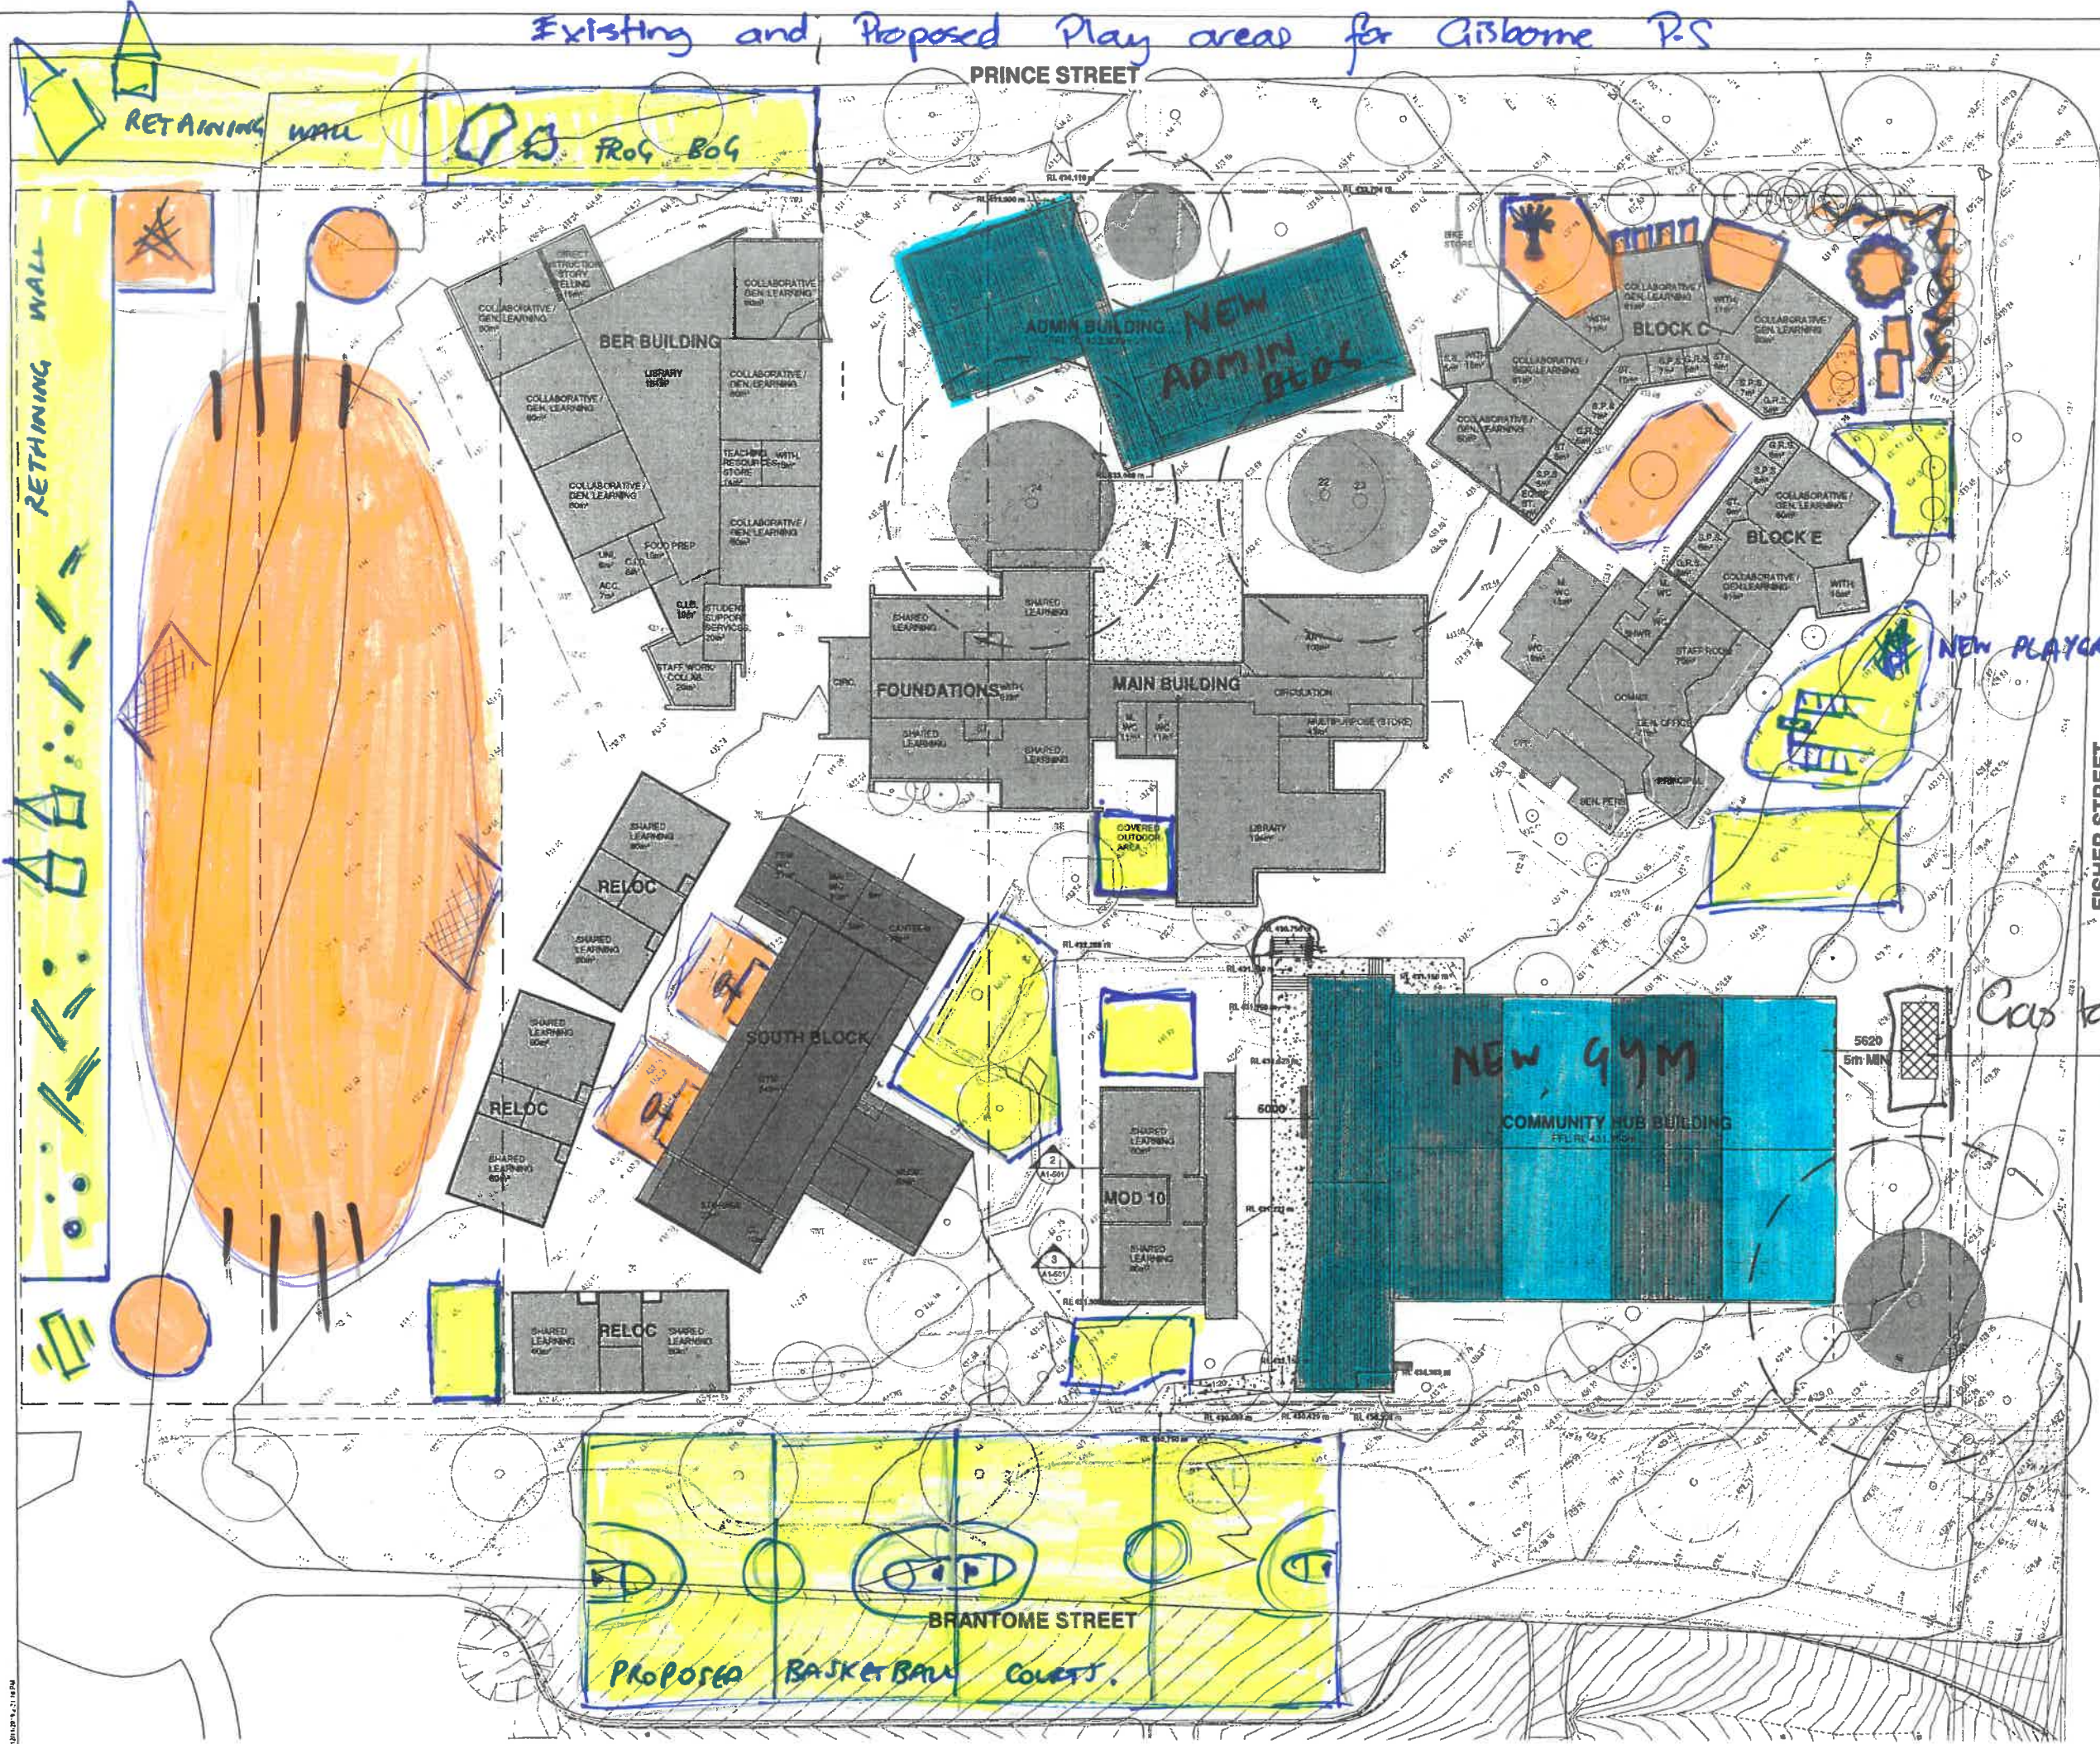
Existing and Proposed Play areas for Gisborne P.S

PRINCE STREET

RETAINING WALL

FROG BOG

RETAINING WALL

BER BUILDING

COLLABORATIVE / GEN. LEARNING

LIBRARY

ADMIN BUILDING

NEW ADMIN BLDG

BLOCK C

BLOCK E

NEW PLAYG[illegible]

FOUNDATIONS

MAIN BUILDING

LIBRARY

COVERED OUTDOOR AREA

RELOC

SHARED LEARNING

SOUTH BLOCK

CANTEEN

RELOC

MOD 10

NEW GYM

COMMUNITY HUB BUILDING

5620

5m MIN

6000

Cas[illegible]

FISHER STREET

RELOC

SHARED LEARNING

BRANTOME STREET

PROPOSED BASKETBALL COURTS.